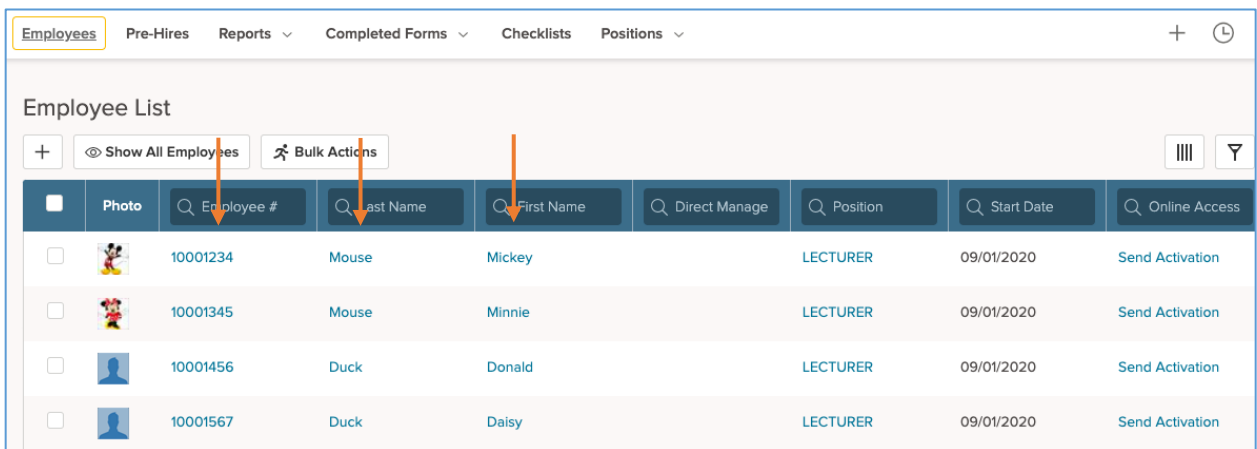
Employees Pre-Hires Reports Completed Forms Checklists Positions

Employee List

+ Show All Employees Bulk Actions

| | Photo | Employee # | Last Name | First Name | Direct Manage | Position | Start Date | Online Access |
|---|---|---|---|---|---|---|---|---|
| | | 10001234 | Mouse | Mickey | | LECTURER | 09/01/2020 | Send Activation |
| | | 10001345 | Mouse | Minnie | | LECTURER | 09/01/2020 | Send Activation |
| | | 10001456 | Duck | Donald | | LECTURER | 09/01/2020 | Send Activation |
| | | 10001567 | Duck | Daisy | | LECTURER | 09/01/2020 | Send Activation |